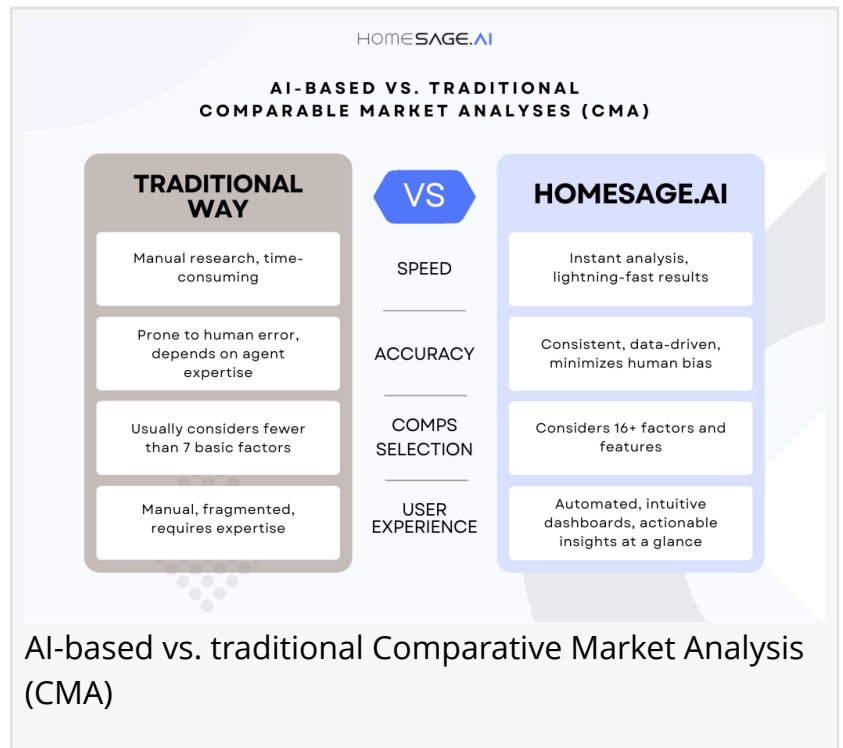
HOMESAGE.AI

AI-BASED VS. TRADITIONAL COMPARABLE MARKET ANALYSES (CMA)

TRADITIONAL WAY

VS

HOMESAGE.AI

| TRADITIONAL WAY | | HOMESAGE.AI |
|---|---|---|
| Manual research, time-consuming | SPEED | Instant analysis, lightning-fast results |
| Prone to human error, depends on agent expertise | ACCURACY | Consistent, data-driven, minimizes human bias |
| Usually considers fewer than 7 basic factors | COMPS SELECTION | Considers 16+ factors and features |
| Manual, fragmented, requires expertise | USER EXPERIENCE | Automated, intuitive dashboards, actionable insights at a glance |

AI-based vs. traditional Comparative Market Analysis (CMA)